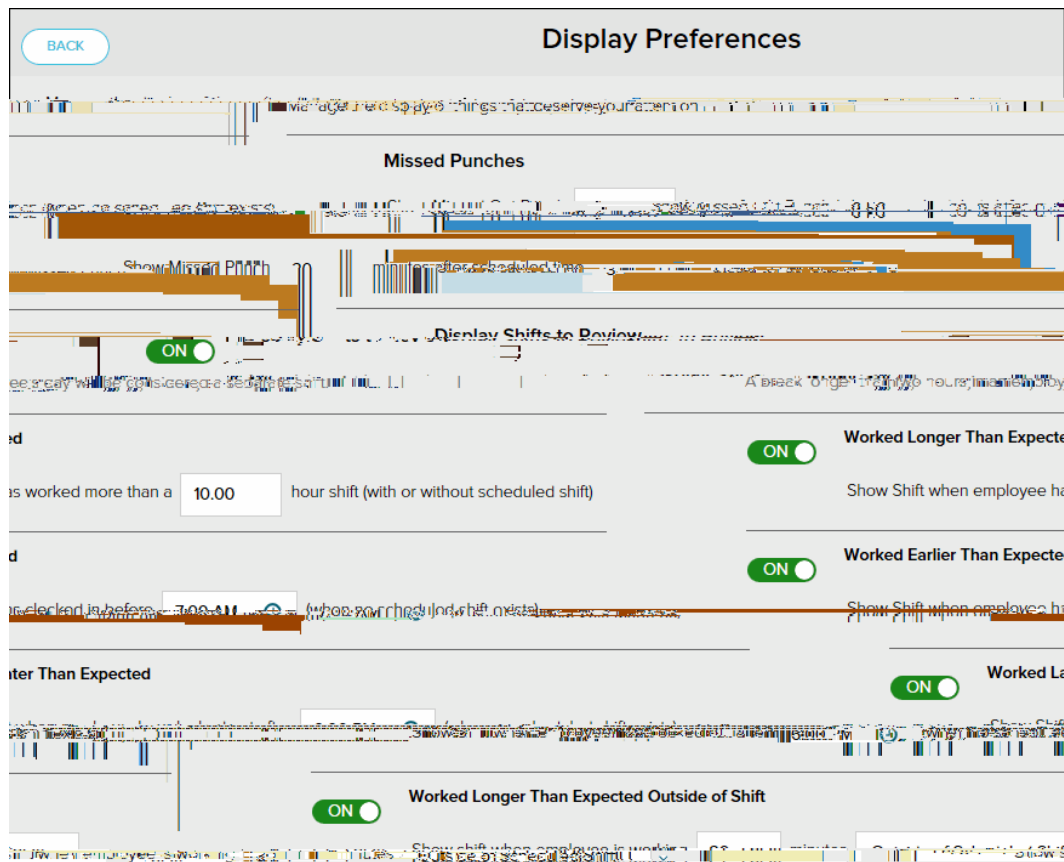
BACK

Display Preferences

Manage the display of things that deserve your attention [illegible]

Missed Punches

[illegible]

Show Missed Punch 30 minutes after scheduled time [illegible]

Display Shifts to Review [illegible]

ON

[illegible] considered a separate shift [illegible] A break longer than two hours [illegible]

ed

as worked more than a 10.00 hour shift (with or without scheduled shift)

ON

Worked Longer Than Expecte

Show Shift when employee ha

d

clocked in before 7:00 AM (when no scheduled shift exists)

ON

Worked Earlier Than Expecte

Show Shift when employee h

ater Than Expected

ON

Worked La

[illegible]

ON

Worked Longer Than Expected Outside of Shift

Show shift when employee is working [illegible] minutes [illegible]